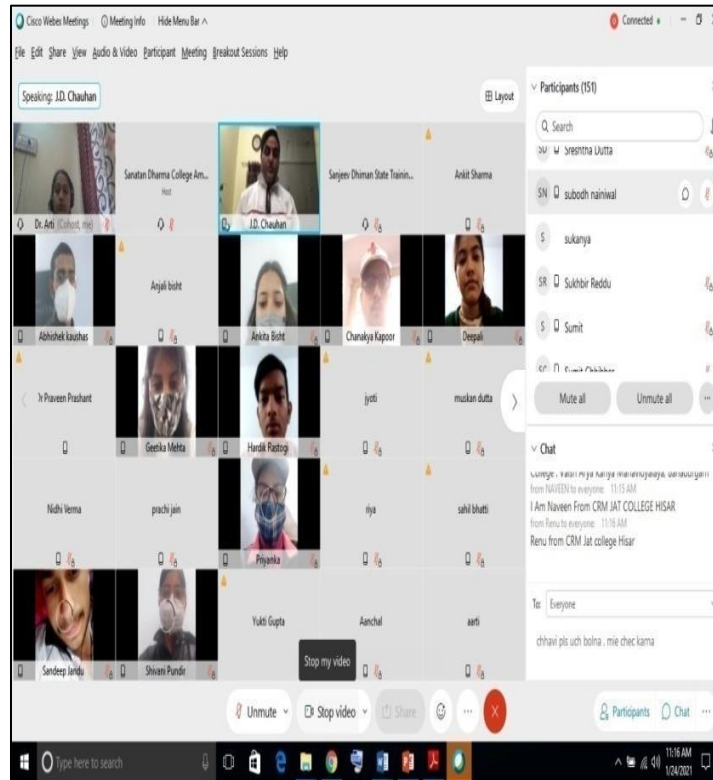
Cisco Webex Meetings  Meeting Info  Hide Menu Bar ^
Connected

File Edit Share View Audio & Video Participant Meeting Breakout Sessions Help

Speaking: J.D. Chauhan
Layout

Dr. Arti (Cohost, me)
Sanatan Dharma College Am...
Host
J.D. Chauhan
Sanjeev Dhiman State Trainin...
Ankit Sharma

Abhishek kaushas
Anjali bisht
Ankita Bisht
Chanakya Kapoor
Deepali

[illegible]r Praveen Prashant
Geetika Mehta
Hardik Rastogi
jyoti
muskan dutta

Nidhi Verma
prachi jain
Priyanka
riya
sahil bhatti

Sandeep Jandu
Shivani Pundir
Yukti Gupta
Aanchal
aarti

Participants (151)
Search
SD Shreshtha Dutta
SN subodh nainiwal
S sukanya
SR Sukhbir Reddu
S Sumit
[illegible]
Mute all
Unmute all

Chat
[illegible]
from NAVEEN to everyone: 11:15 AM
I Am Naveen From CRM JAT COLLEGE HISAR
from Renu to everyone: 11:16 AM
Renu from CRM Jat college Hisar

To: Everyone
chhavi pls uch bolna . mie chec karna

Stop my video
Unmute
Stop video
Share
Participants
Chat

Type here to search
11:16 AM
1/24/2021